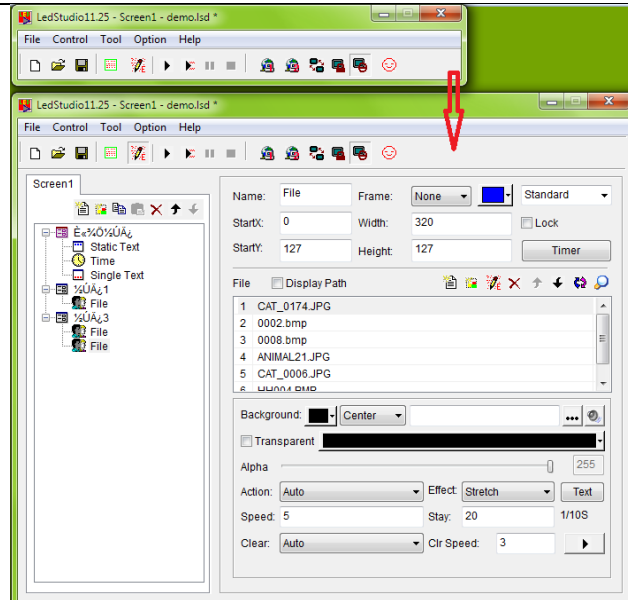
LedStudio11.25 - Screen1 - demo.lsd *

File Control Tool Option Help

LedStudio11.25 - Screen1 - demo.lsd *

File Control Tool Option Help

Screen1

È«¾Ö½ÚÄ¿
Static Text
Time
Single Text
½ÚÄ¿1
File
½ÚÄ¿3
File
File

Name: File
Frame: None
Standard
StartX: 0
Width: 320
Lock
StartY: 127
Height: 127
Timer

File
Display Path

| | |
|---|---|
| 1 | CAT_0174.JPG |
| 2 | 0002.bmp |
| 3 | 0008.bmp |
| 4 | ANIMAL21.JPG |
| 5 | CAT_0006.JPG |
| 6 | HH004.BMP |

Background: Center
Transparent
Alpha 255
Action: Auto
Effect: Stretch
Text
Speed: 5
Stay: 20
1/10S
Clear: Auto
Clr Speed: 3